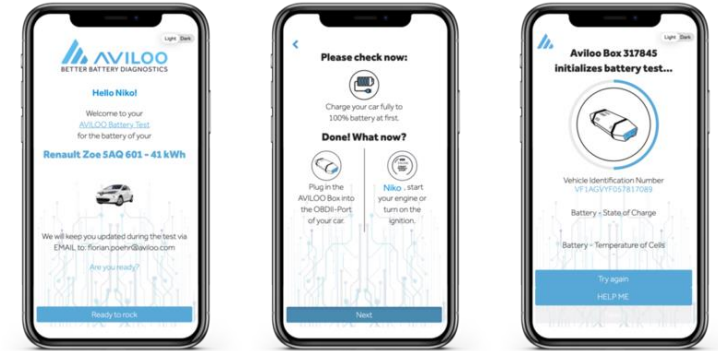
Light Dark

AVILOO
BETTER BATTERY DIAGNOSTICS

Hello Niko!

Welcome to your AVILOO Battery Test for the battery of your

Renault Zoe SAQ 601 - 41 kWh

We will keep you updated during the test via EMAIL to: florian.poehr@aviloo.com

Are you ready?

Ready to rock

<

Please check now:

Charge your car fully to 100% battery at first.

Done! What now?

Plug in the AVILOO Box into the OBDII-Port of your car.

Niko, start your engine or turn on the ignition.

Next

Light Dark

Aviloo Box 317845 initializes battery test...

Vehicle Identification Number
VF1AGVYF057817089

Battery - State of Charge

Battery - Temperature of Cells

Try again

HELP ME